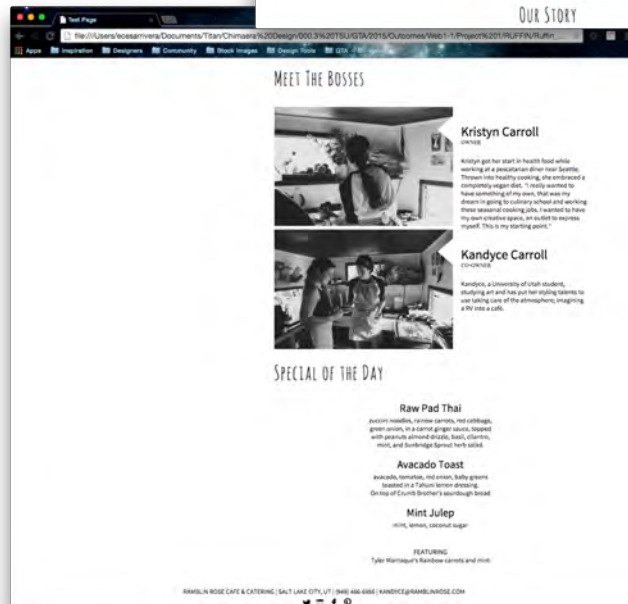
Test Page

OUR STORY

file:///Users/ecesarnvera/Documents/Titan/Chimsera%20Design/000.3%20TSU/GTA/2015/Outcomes/Web1-1/Project%201/RUFFIN/Ruffin_...

Apps Inspiration Designers Community Stock Images Design Tools GTA

MEET THE BOSSES

Kristyn Carroll
OWNER

Kristyn got her start in health food while working at a pescatarian diner near Seattle. Thrown into healthy cooking, she embraced a completely vegan diet. "I really wanted to have something of my own, that was my dream in going to culinary school and working these seasonal cooking jobs. I wanted to have my own creative space, an outlet to express myself. This is my starting point."

Kandyce Carroll
CO-OWNER

Kandyce, a University of Utah student, studying art and has put her styling talents to use taking care of the atmosphere, imagining a RV into a café.

SPECIAL OF THE DAY

Raw Pad Thai
zuccini noodles, rainow carrots, red cabbage, green onion, in a carrot ginger sauce, topped with peanuts almond drizzle, basil, cilantro, mint, and Sunbridge Sprout herb salad.

Avacado Toast
avacado, tomatoes, red onion, baby greens toasted in a Tahuni lemon dressing. On top of Crumb Brother's sourdough bread

Mint Julep
mint, lemon, coconut sugar

FEATURING
Tyler Manteque's Rainbow carrots and mint

RAMBLIN ROSE CAFE & CATERING | SALT LAKE CITY, UT | (949) 466-6966 | KANDYCE@RAMBLINROSE.COM